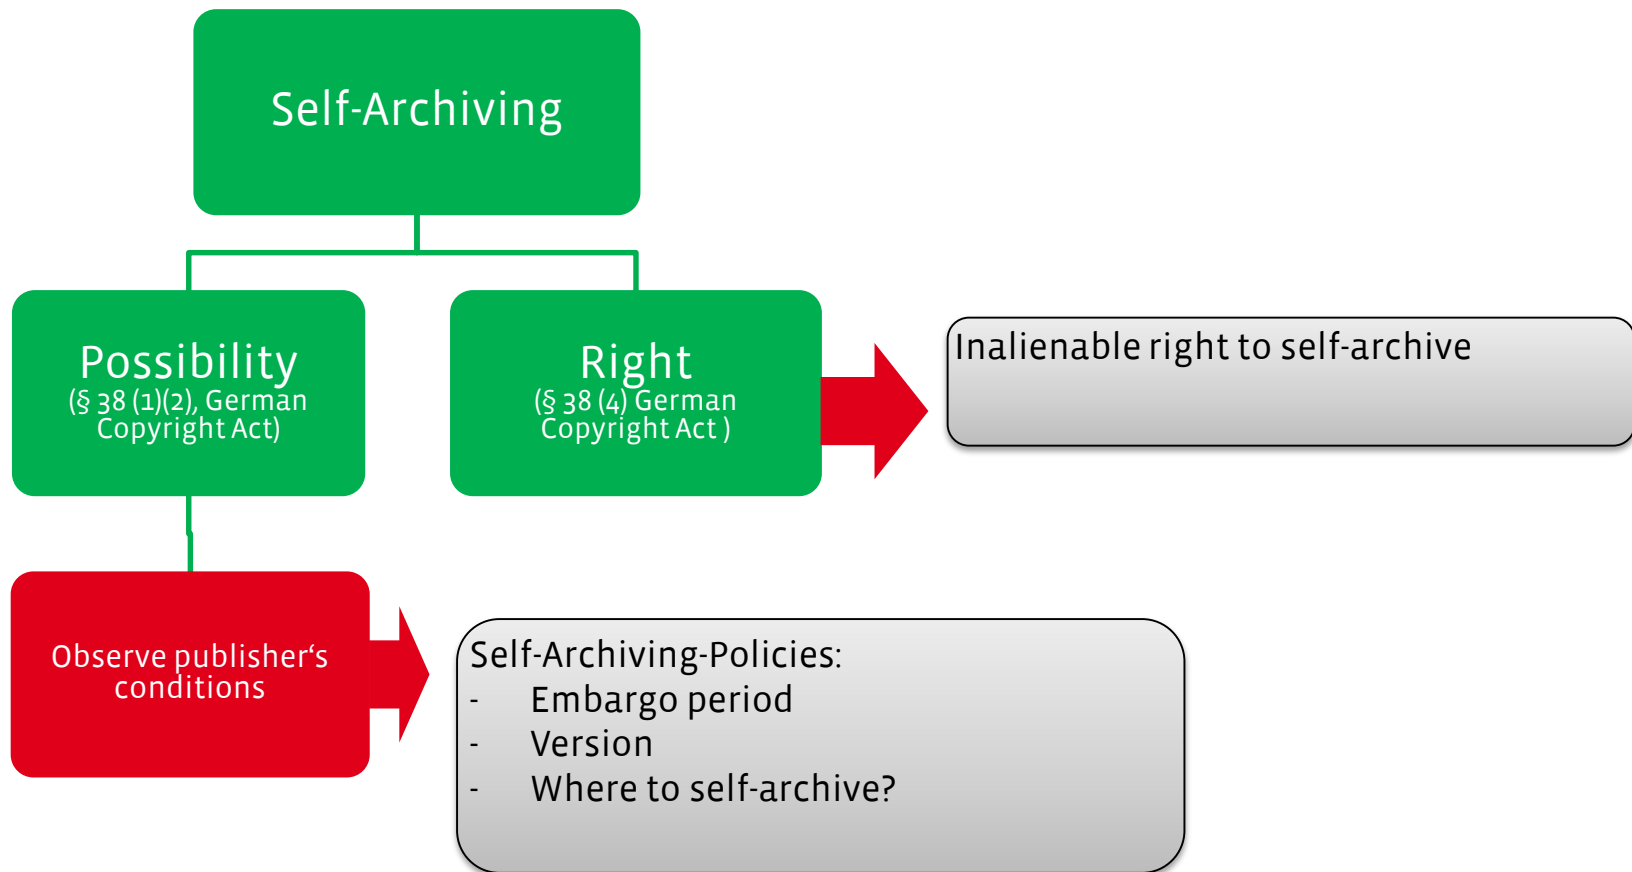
Self-Archiving

Possibility
(§ 38 (1)(2), German Copyright Act)

Right
(§ 38 (4) German Copyright Act )

Inalienable right to self-archive

Observe publisher‘s conditions

Self-Archiving-Policies:
- Embargo period
- Version
- Where to self-archive?